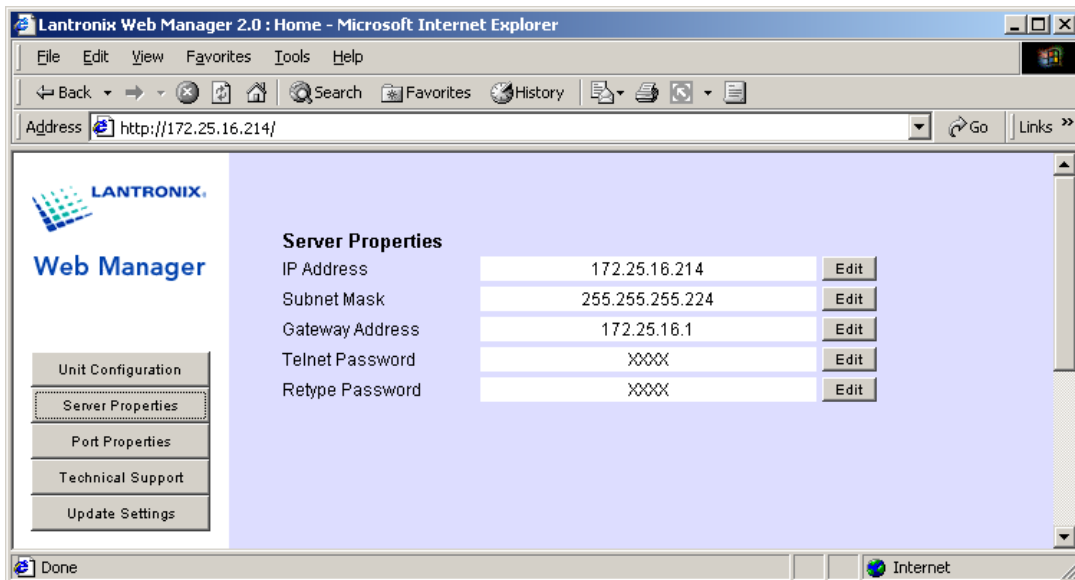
Lantronix Web Manager 2.0 : Home - Microsoft Internet Explorer

File Edit View Favorites Tools Help

Back Search Favorites History

Address http://172.25.16.214/ Go Links »

LANTRONIX

Web Manager

Unit Configuration
Server Properties
Port Properties
Technical Support
Update Settings

Server Properties

| | | |
|---|---|---|
| IP Address | 172.25.16.214 | Edit |
| Subnet Mask | 255.255.255.224 | Edit |
| Gateway Address | 172.25.16.1 | Edit |
| Telnet Password | XXXX | Edit |
| Retype Password | XXXX | Edit |

Done Internet